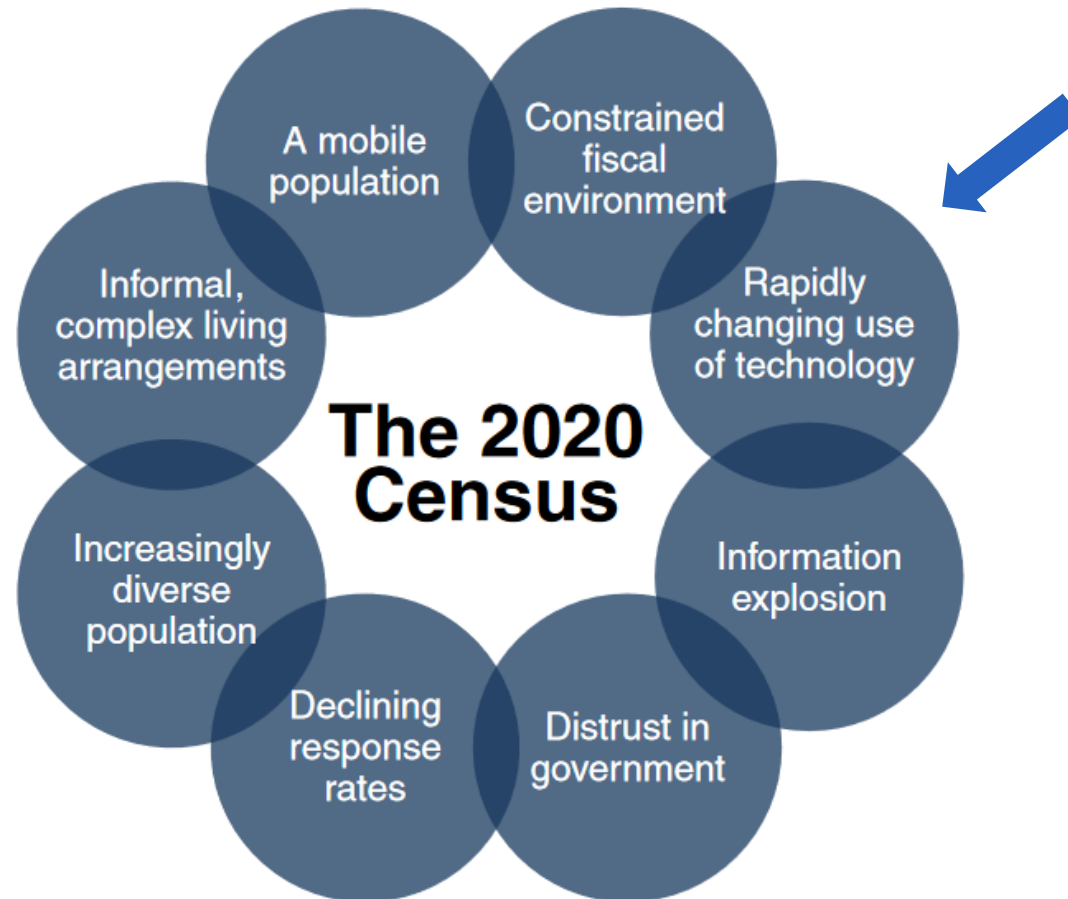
The 2020 Census

A mobile population

Constrained fiscal environment

Rapidly changing use of technology

Information explosion

Distrust in government

Declining response rates

Increasingly diverse population

Informal, complex living arrangements